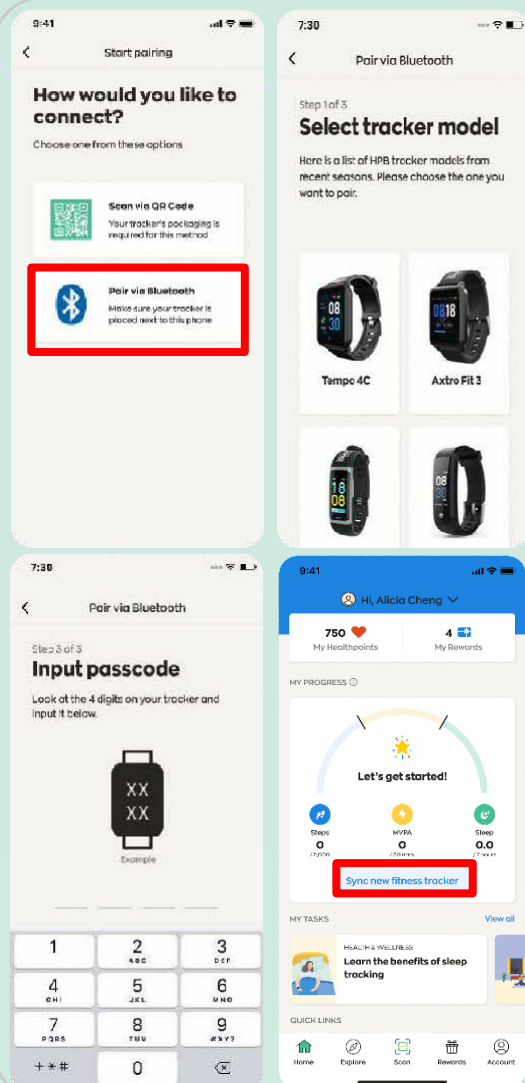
9:41

Start pairing

How would you like to connect?

Choose one from these options

Scan via QR Code
Your tracker's packaging is required for this method

Pair via Bluetooth
Make sure your tracker is placed next to this phone

7:30

Pair via Bluetooth

Step 1 of 3

Select tracker model

Here is a list of HPB tracker models from recent seasons. Please choose the one you want to pair.

08
30

Tempo 4C

08 18

Axtro Fit 3

18
08

08

7:30

Pair via Bluetooth

Step 3 of 3

Input passcode

Look at the 4 digits on your tracker and input it below.

XX
XX

Example

1
2 ABC
3 DEF
4 GHI
5 JKL
6 MNO
7 PQRS
8 TUV
9 WXYZ
+ * #
0

9:41

Hi, Alicia Cheng

750
My Healthpoints

4
My Rewards

MY PROGRESS

Let's get started!

Steps
0
/7,000

MVPA
0
/20 mins

Sleep
0.0
/7 hours

Sync new fitness tracker

MY TASKS

View all

HEALTH & WELLNESS
Learn the benefits of sleep tracking

QUICK LINKS

Home
Explore
Scan
Rewards
Account